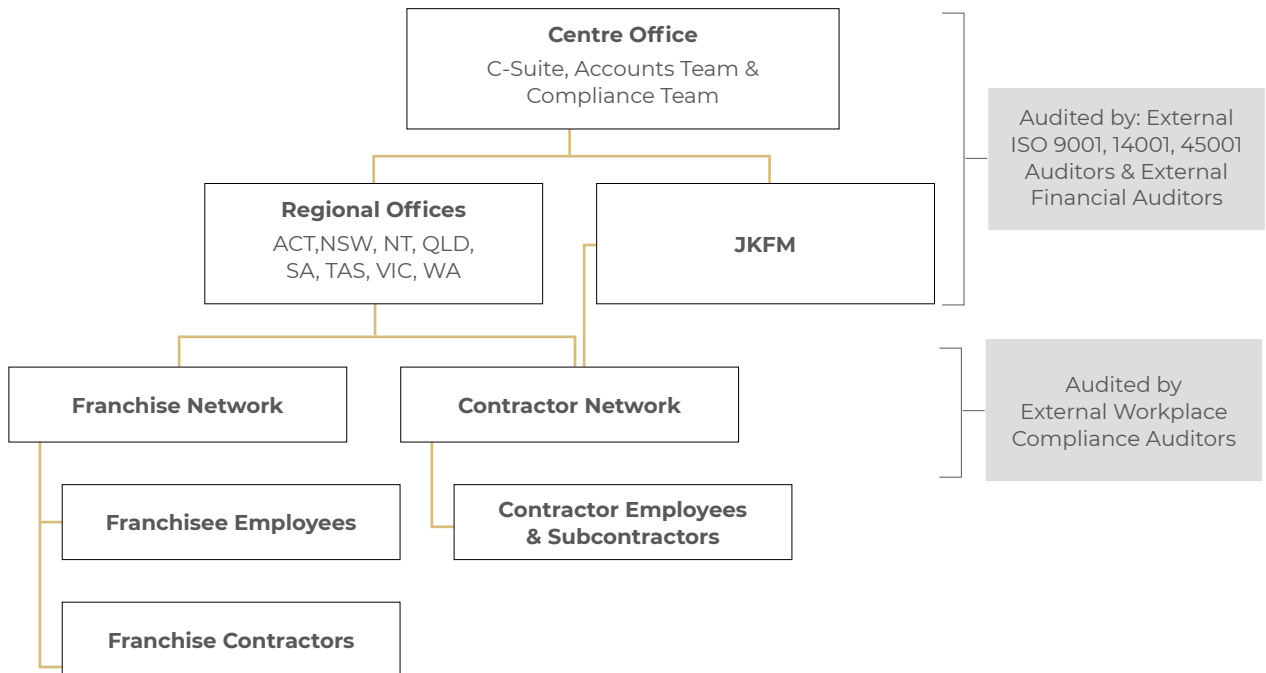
**Centre Office**
C-Suite, Accounts Team & Compliance Team

**Regional Offices**
ACT,NSW, NT, QLD, SA, TAS, VIC, WA

**JKFM**

**Franchise Network**

**Contractor Network**

**Franchisee Employees**

**Contractor Employees & Subcontractors**

**Franchise Contractors**

Audited by: External ISO 9001, 14001, 45001 Auditors & External Financial Auditors

Audited by External Workplace Compliance Auditors